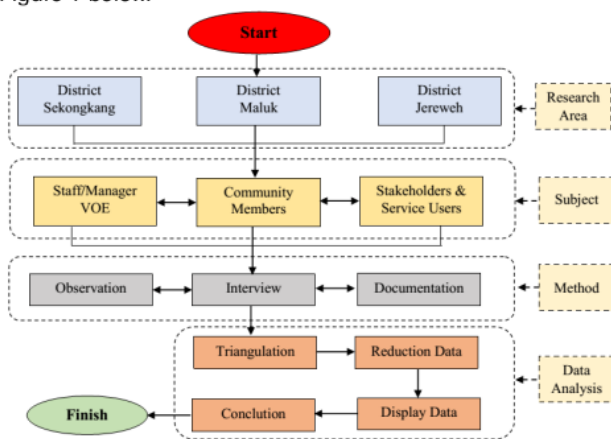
Figure 1 below.

Start

District Sekongkang

District Maluk

District Jereweh

Research Area

Staff/Manager VOE

Community Members

Stakeholders & Service Users

Subject

Observation

Interview

Documentation

Method

Triangulation

Reduction Data

Data Analysis

Finish

Conclution

Display Data